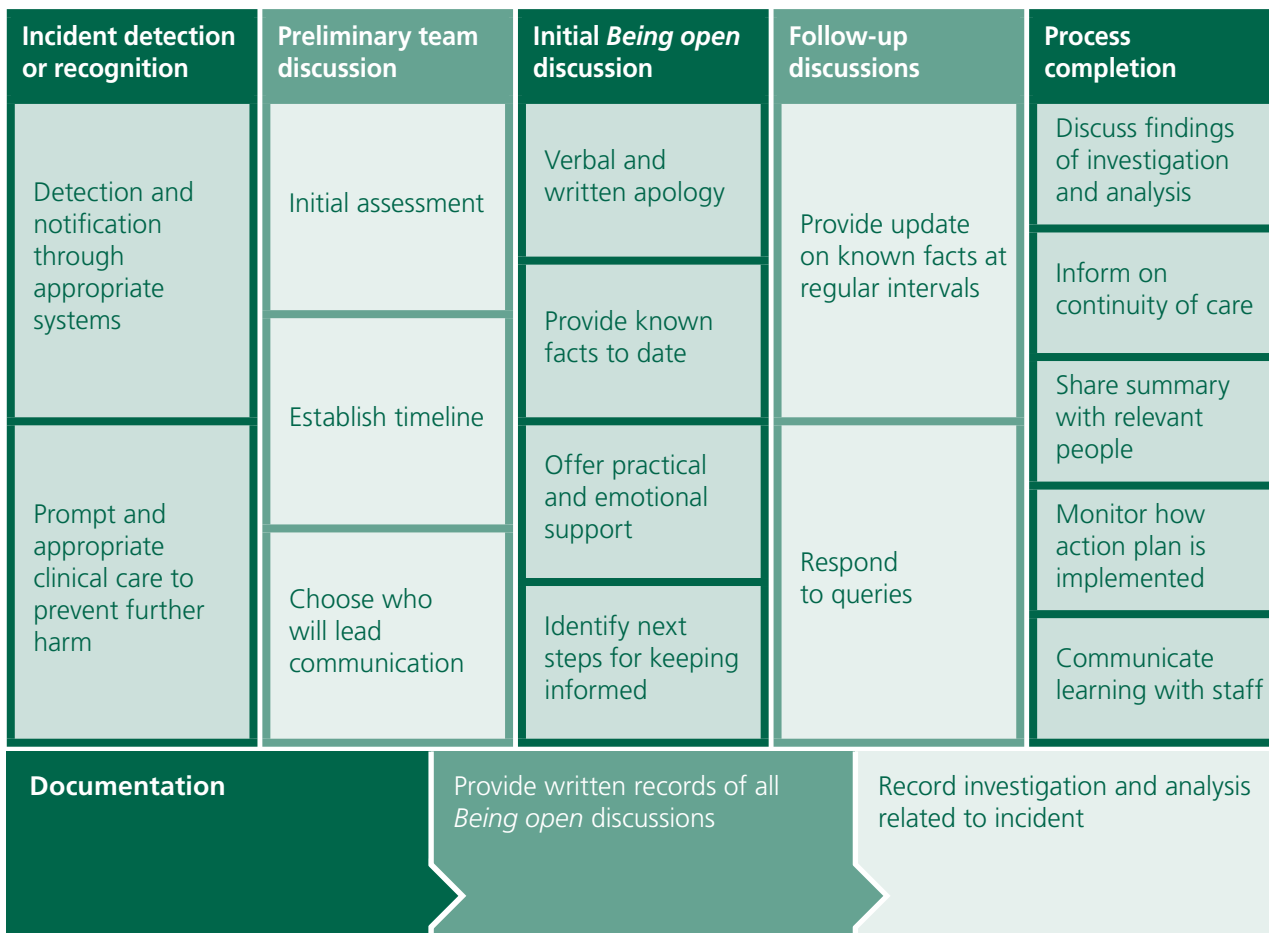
Incident detection or recognition

Detection and notification through appropriate systems

Prompt and appropriate clinical care to prevent further harm

Preliminary team discussion

Initial assessment

Establish timeline

Choose who will lead communication

Initial *Being open* discussion

Verbal and written apology

Provide known facts to date

Offer practical and emotional support

Identify next steps for keeping informed

Follow-up discussions

Provide update on known facts at regular intervals

Respond to queries

Process completion

Discuss findings of investigation and analysis

Inform on continuity of care

Share summary with relevant people

Monitor how action plan is implemented

Communicate learning with staff

Documentation

Provide written records of all *Being open* discussions

Record investigation and analysis related to incident